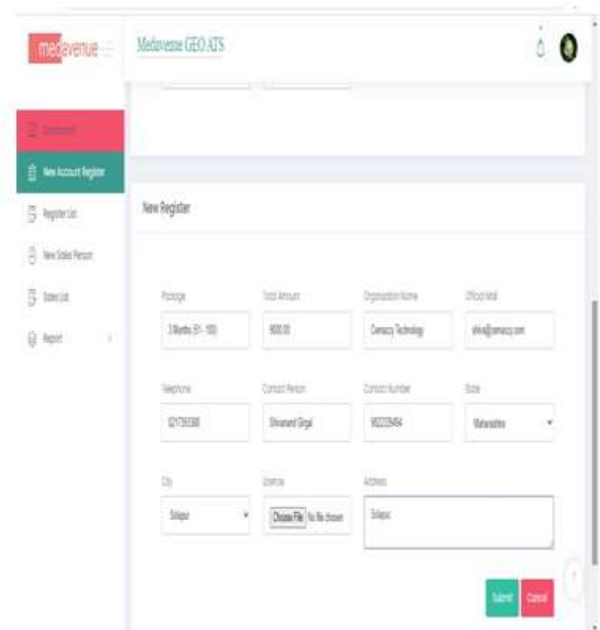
mediavenue

Mediavenue GEO ATS

Dashboard

New Account Register

Register List

New Sales Person

Sales List

Report

New Register

Package

3 Months (51 - 100)

Total Amount

9000.00

Organization Name

Cemacy Technology

Official Mail

shiva@cemacy.com

Telephone

0217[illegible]

Contact Person

Shivanand Gingal

Contact Number

902225484

State

Maharashtra

City

Solapur

License

Choose File No file chosen

Address

Solapur

Submit

Cancel